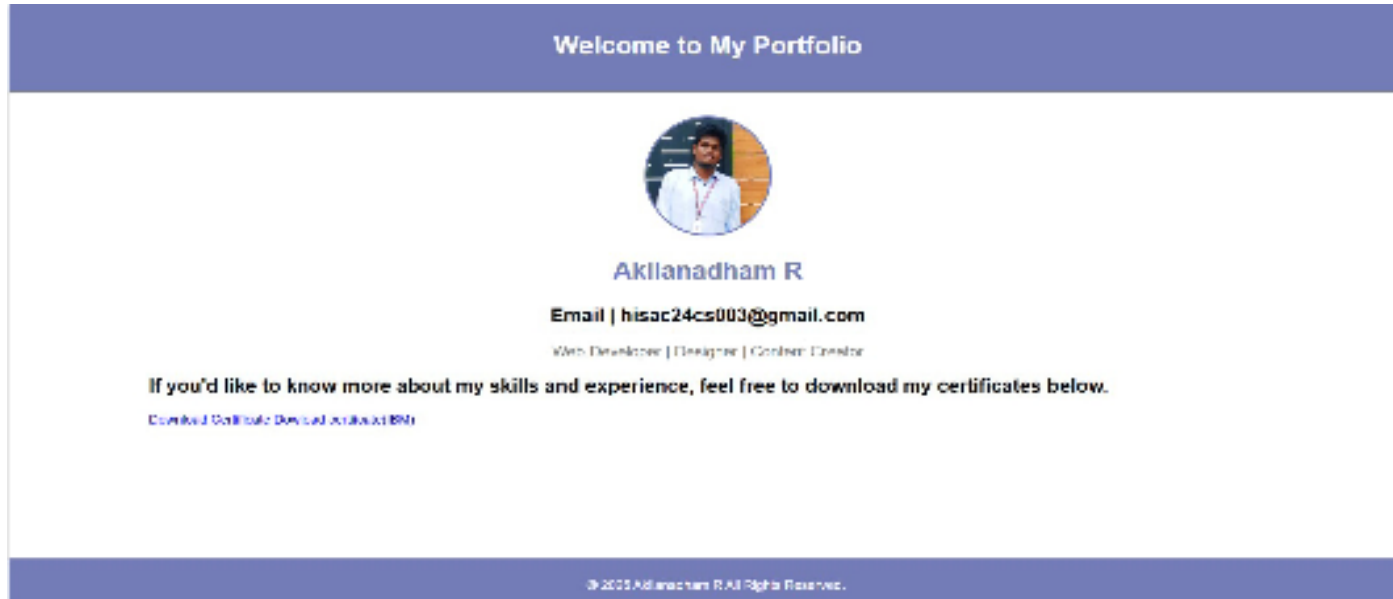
Welcome to My Portfolio

Akilanadham R

Email | hisac24cs003@gmail.com

Web Developer | Designer | Content Creator

If you'd like to know more about my skills and experience, feel free to download my certificates below.

Download Certificate Download certificate(IBM)

© 2025 Akilanadham R All Rights Reserved.